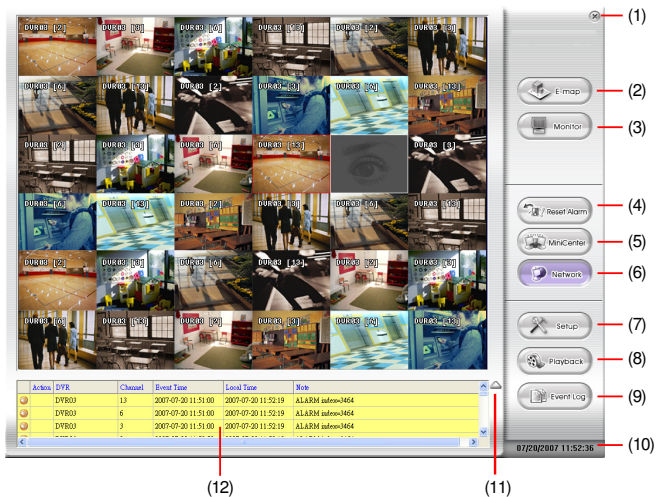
DVR03 [2] DVR03 [3] DVR03 [4] DVR03 [13] DVR03 [2] DVR03 [3]
DVR03 [6] DVR03 [13] DVR03 [2] DVR03 [3] DVR03 [4] DVR03 [13]
DVR03 [2] DVR03 [4] DVR03 [6] DVR03 [13] DVR03 [3]
DVR03 [6] DVR03 [13] DVR03 [2] DVR03 [3] DVR03 [6] DVR03 [13]
DVR03 [2] DVR03 [3] DVR03 [6] DVR03 [13] DVR03 [2] DVR03 [3]
DVR03 [6] DVR03 [13] DVR03 [2] DVR03 [3] DVR03 [4] DVR03 [13]

| Action | DVR | Channel | Event Time | Local Time | Note |
|---|---|---|---|---|---|
| | DVR03 | 13 | 2007-07-20 11:51:00 | 2007-07-20 11:52:19 | ALARM index=3464 |
| | DVR03 | 6 | 2007-07-20 11:51:00 | 2007-07-20 11:52:19 | ALARM index=3464 |
| | DVR03 | 3 | 2007-07-20 11:51:00 | 2007-07-20 11:52:19 | ALARM index=3464 |

(1)
E-map (2)
Monitor (3)
Reset Alarm (4)
MiniCenter (5)
Network (6)
Setup (7)
Playback (8)
Event Log (9)
07/20/2007 11:52:36 (10)
(11)
(12)